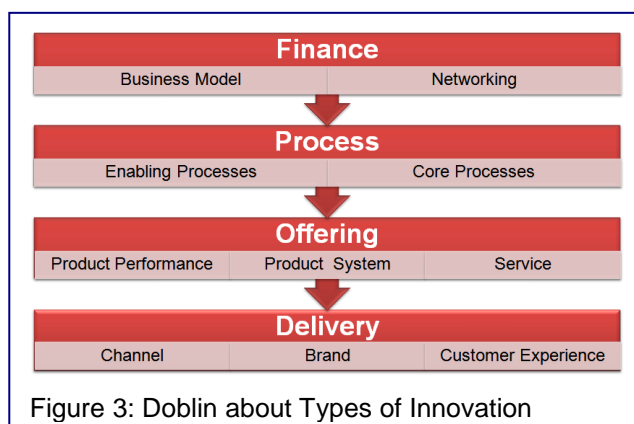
Finance
Business Model
Networking

Process
Enabling Processes
Core Processes

Offering
Product Performance
Product System
Service

Delivery
Channel
Brand
Customer Experience

Figure 3: Doblin about Types of Innovation